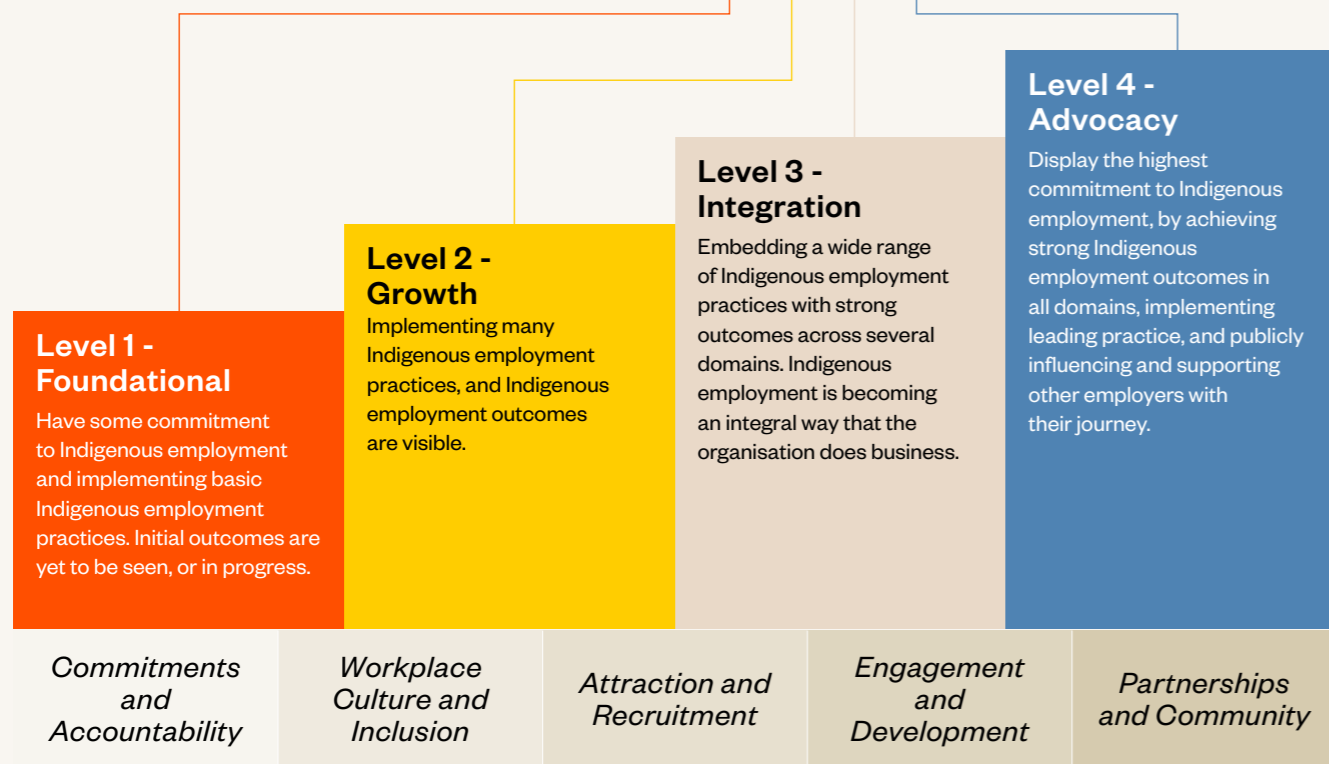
Level 1 - Foundational

Have some commitment to Indigenous employment and implementing basic Indigenous employment practices. Initial outcomes are yet to be seen, or in progress.

Level 2 - Growth

Implementing many Indigenous employment practices, and Indigenous employment outcomes are visible.

Level 3 - Integration

Embedding a wide range of Indigenous employment practices with strong outcomes across several domains. Indigenous employment is becoming an integral way that the organisation does business.

Level 4 - Advocacy

Display the highest commitment to Indigenous employment, by achieving strong Indigenous employment outcomes in all domains, implementing leading practice, and publicly influencing and supporting other employers with their journey.

| Commitments and Accountability | Workplace Culture and Inclusion | Attraction and Recruitment | Engagement and Development | Partnerships and Community |